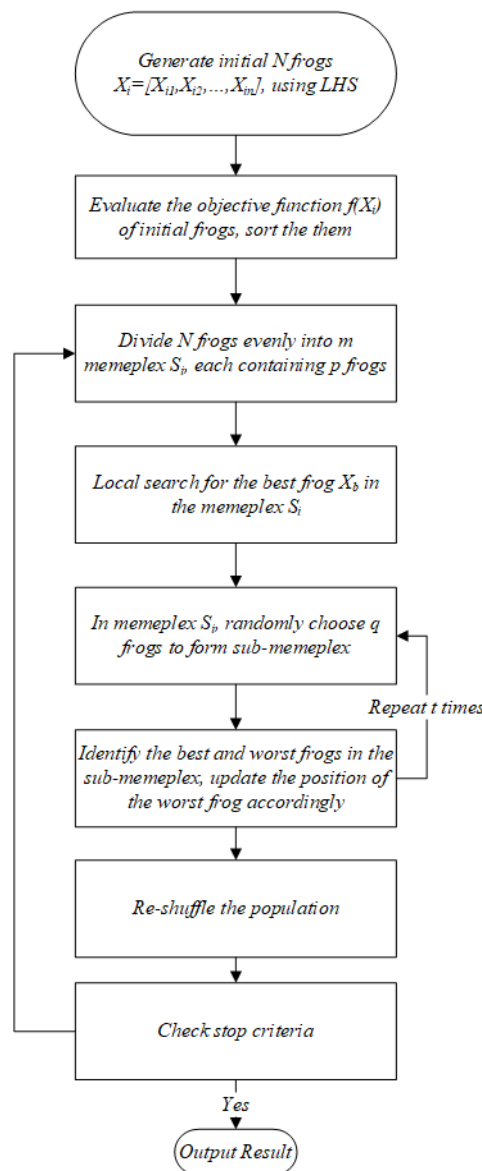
Generate initial N frogs $X_i=[X_{i1},X_{i2},...,X_{in}]$, using LHS

Evaluate the objective function $f(X_i)$ of initial frogs, sort the them

Divide N frogs evenly into m memeplex $S_i$, each containing p frogs

Local search for the best frog $X_b$ in the memeplex $S_i$

In memeplex $S_i$, randomly choose q frogs to form sub-memeplex

Repeat t times

Identify the best and worst frogs in the sub-memeplex, update the position of the worst frog accordingly

Re-shuffle the population

Check stop criteria

Yes

Output Result